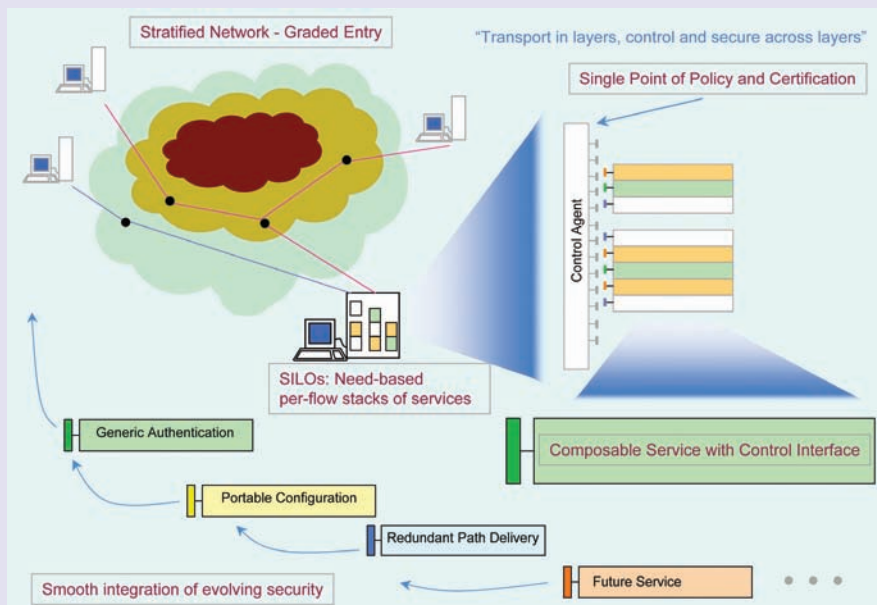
Stratified Network - Graded Entry

"Transport in layers, control and secure across layers"

Single Point of Policy and Certification

Control Agent

SILOs: Need-based per-flow stacks of services

Generic Authentication

Composable Service with Control Interface

Portable Configuration

Redundant Path Delivery

Future Service

Smooth integration of evolving security